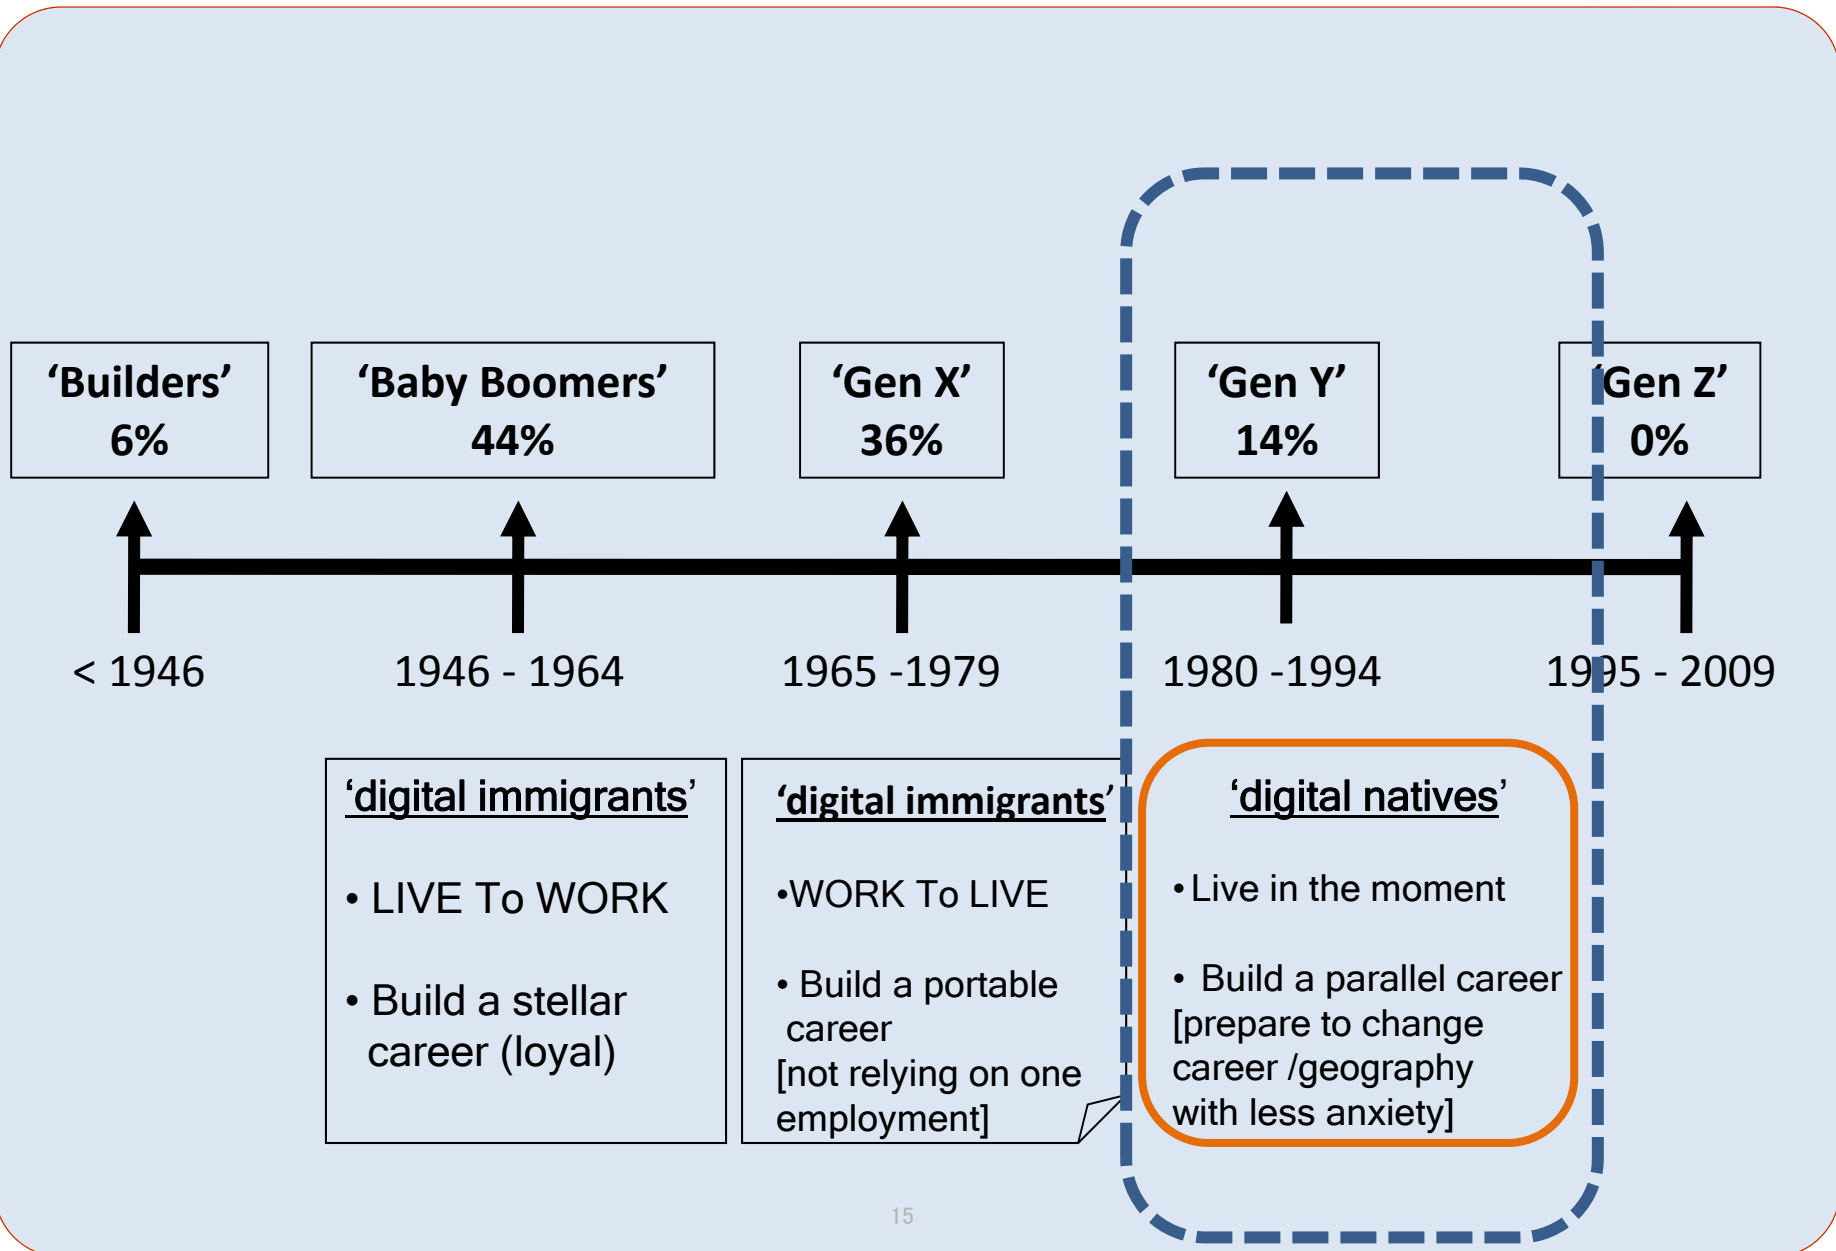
‘Builders’ 6%

‘Baby Boomers’ 44%

‘Gen X’ 36%

‘Gen Y’ 14%

‘Gen Z’ 0%

< 1946

1946 - 1964

1965 -1979

1980 -1994

1995 - 2009

‘digital immigrants’

• LIVE To WORK

• Build a stellar career (loyal)

‘digital immigrants’

•WORK To LIVE

• Build a portable career [not relying on one employment]

‘digital natives’

• Live in the moment

• Build a parallel career [prepare to change career /geography with less anxiety]

15